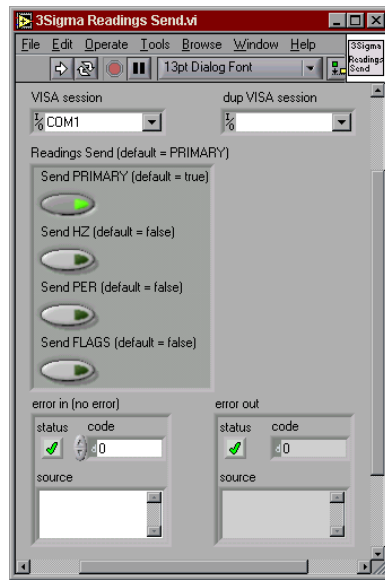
3Sigma Readings Send.vi

File Edit Operate Tools Browse Window Help

3Sigma Readings Send

13pt Dialog Font

VISA session

COM1

dup VISA session

Readings Send (default = PRIMARY)

Send PRIMARY (default = true)

Send HZ (default = false)

Send PER (default = false)

Send FLAGS (default = false)

error in (no error)

status

code

0

source

error out

status

code

0

source